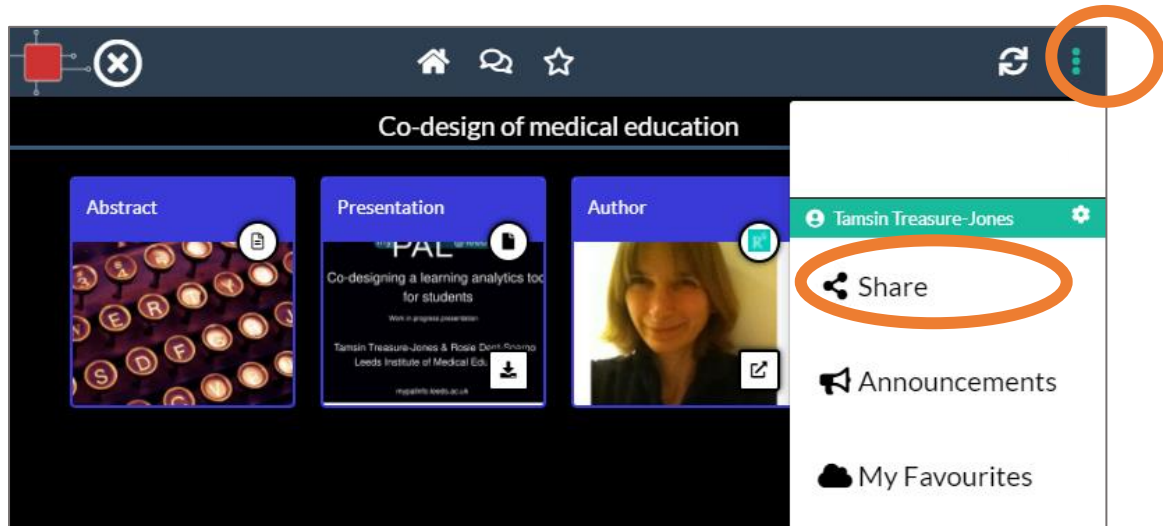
Co-design of medical education

Abstract

Presentation

PAL

Co-designing a learning analytics tool for students

Work in progress presentation

Tamsin Treasure-Jones & Rosie Dent-Spargo Leeds Institute of Medical Edu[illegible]

mypal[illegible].leeds.ac.uk

Author

Tamsin Treasure-Jones

Share

Announcements

My Favourites